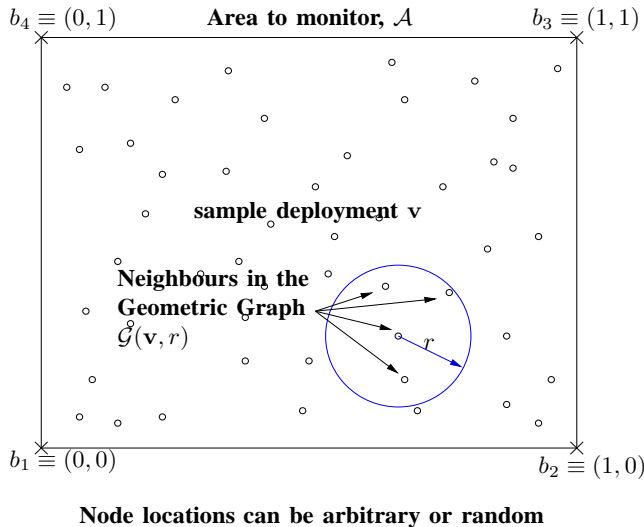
$b_4 \equiv (0,1)$ **Area to monitor, $\mathcal{A}$** $b_3 \equiv (1,1)$

**sample deployment v**

**Neighbours in the Geometric Graph** $\mathcal{G}(\mathbf{v}, r)$

$r$

$b_1 \equiv (0,0)$ $b_2 \equiv (1,0)$

**Node locations can be arbitrary or random**